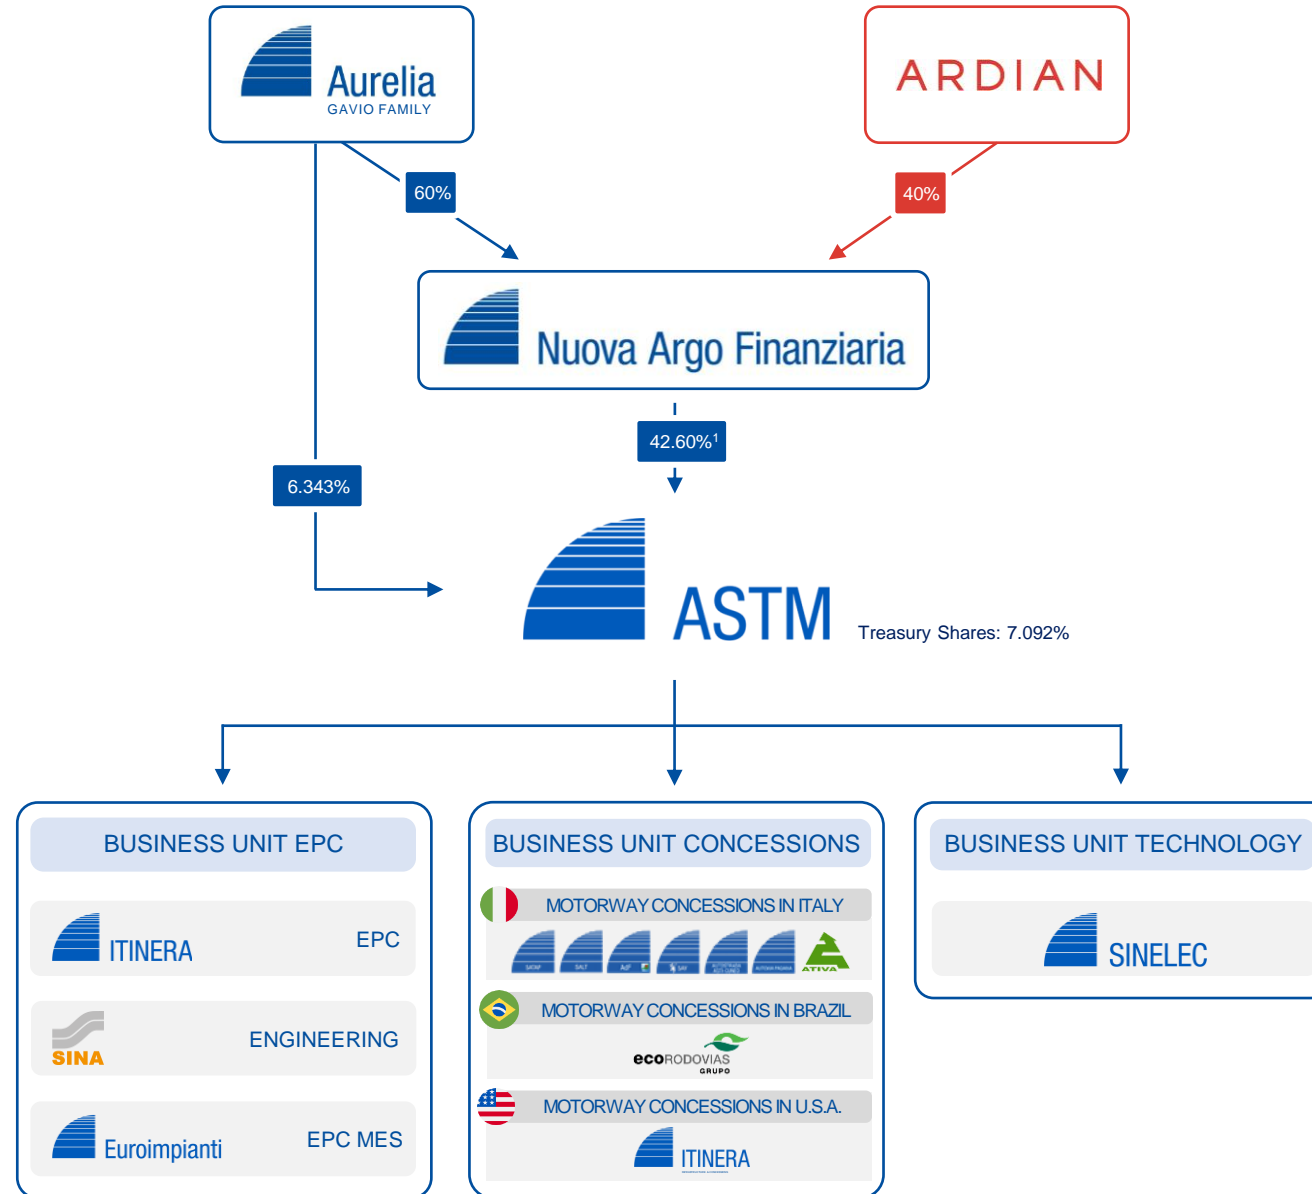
Aurelia
GAVIO FAMILY

ARDIAN

60%

40%

Nuova Argo Finanziaria

42.60%$^1$

6.343%

ASTM

Treasury Shares: 7.092%

BUSINESS UNIT EPC

ITINERA

EPC

SINA

ENGINEERING

Euroimpianti

EPC MES

BUSINESS UNIT CONCESSIONS

MOTORWAY CONCESSIONS IN ITALY

SATAP SALT ADF SAV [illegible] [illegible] ATIVA

MOTORWAY CONCESSIONS IN BRAZIL

ecoRODOVIAS
GRUPO

MOTORWAY CONCESSIONS IN U.S.A.

ITINERA

BUSINESS UNIT TECHNOLOGY

SINELEC